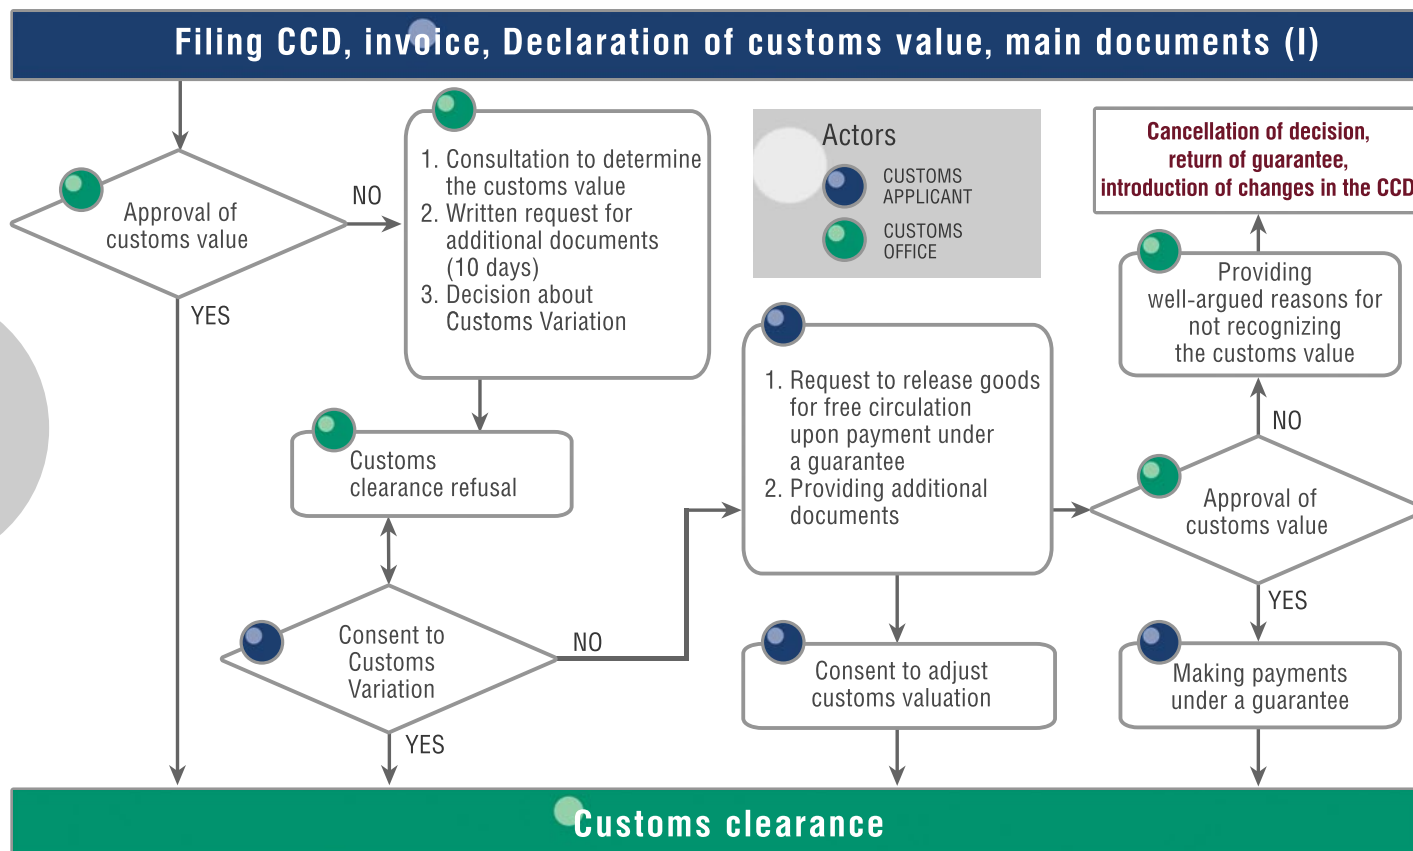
Filing CCD, invoice, Declaration of customs value, main documents (I)

Approval of customs value

NO

YES

1. Consultation to determine the customs value
2. Written request for additional documents (10 days)
3. Decision about Customs Variation

Actors
CUSTOMS APPLICANT
CUSTOMS OFFICE

Cancellation of decision, return of guarantee, introduction of changes in the CCD

Providing well-argued reasons for not recognizing the customs value

NO

Customs clearance refusal

1. Request to release goods for free circulation upon payment under a guarantee
2. Providing additional documents

Approval of customs value

YES

Consent to Customs Variation

NO

YES

Consent to adjust customs valuation

Making payments under a guarantee

Customs clearance